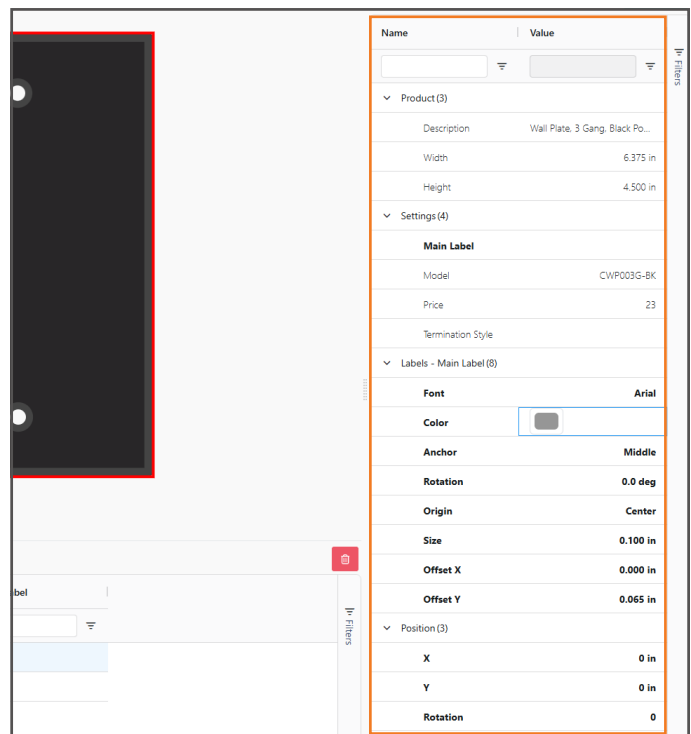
abel

Filters

| Name | Value |
|---|---|
| Product (3) | |
| Description | Wall Plate, 3 Gang, Black Po... |
| Width | 6.375 in |
| Height | 4.500 in |
| Settings (4) | |
| Main Label | |
| Model | CWP003G-BK |
| Price | 23 |
| Termination Style | |
| Labels - Main Label (8) | |
| Font | Arial |
| Color | |
| Anchor | Middle |
| Rotation | 0.0 deg |
| Origin | Center |
| Size | 0.100 in |
| Offset X | 0.000 in |
| Offset Y | 0.065 in |
| Position (3) | |
| X | 0 in |
| Y | 0 in |
| Rotation | 0 |

Filters